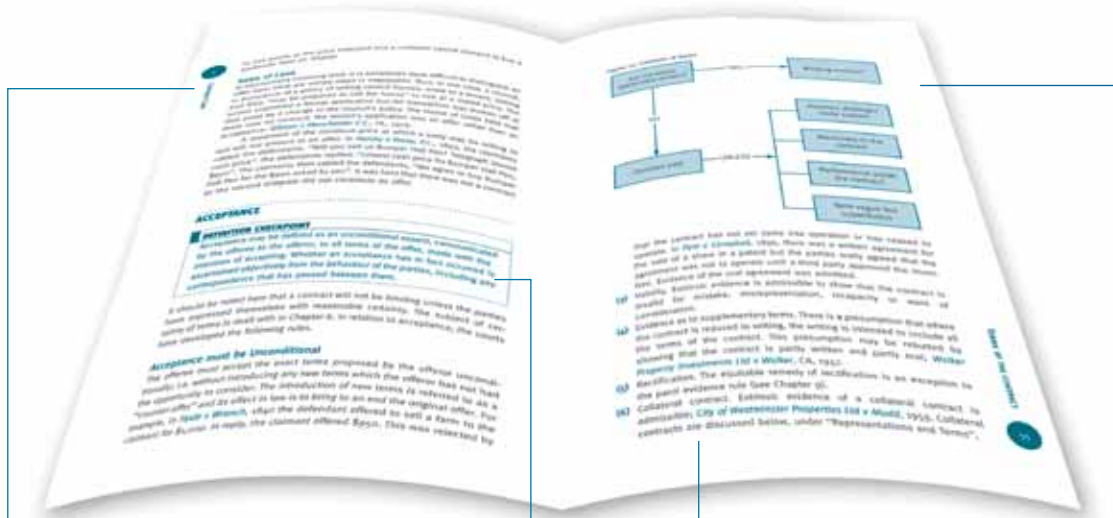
ACCEPTANCE

DEFINITION CHECKPOINT

Acceptance may be defined as an unconditional assent, communicated by the offeree to the offeror, to all terms of the offer, made with the intention of accepting. Whether an acceptance has in fact occurred is ascertained objectively from the behaviour of the parties, including any correspondence that has passed between them.

It should be noted here that a contract will not be binding unless the parties have expressed themselves with reasonable certainty. The subject of certainty of terms is dealt with in Chapter 6. In relation to acceptance, the courts have developed the following rules.

Acceptance must be Unconditional

The offeree must accept the exact terms proposed by the offeror unconditionally, i.e. without introducing any new terms which the offeror has not had the opportunity to consider. The introduction of new terms is referred to as a "counter-offer" and its effect in law is to bring to an end the original offer. For example, in Hyde v Wrench, 1840 the defendant offered to sell a farm to the claimant for £1,000. In reply, the claimant offered £950. This was rejected by

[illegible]

that the contract has not yet come into operation or has ceased to operate. In Pym v Campbell, 1856, there was a written agreement for the sale of a share in a patent but the parties orally agreed that the agreement was not to operate until a third party approved the invention. Evidence of the oral agreement was admitted.

(2) Validity. Extrinsic evidence is admissible to show that the contract is invalid for mistake, misrepresentation, incapacity or want of consideration.

(3) Evidence as to supplementary terms. There is a presumption that where the contract is reduced to writing, the writing is intended to include all the terms of the contract. This presumption may be rebutted by showing that the contract is partly written and partly oral. Walker Property Investments Ltd v Walker, CA, 1947.

(4) Rectification. The equitable remedy of rectification is an exception to the parol evidence rule (see Chapter 9).

(5) Collateral contract. Extrinsic evidence of a collateral contract is admissible; City of Westminster Properties Ltd v Mudd, 1959. Collateral contracts are discussed below, under "Representations and Terms".

Terms of the contract

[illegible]